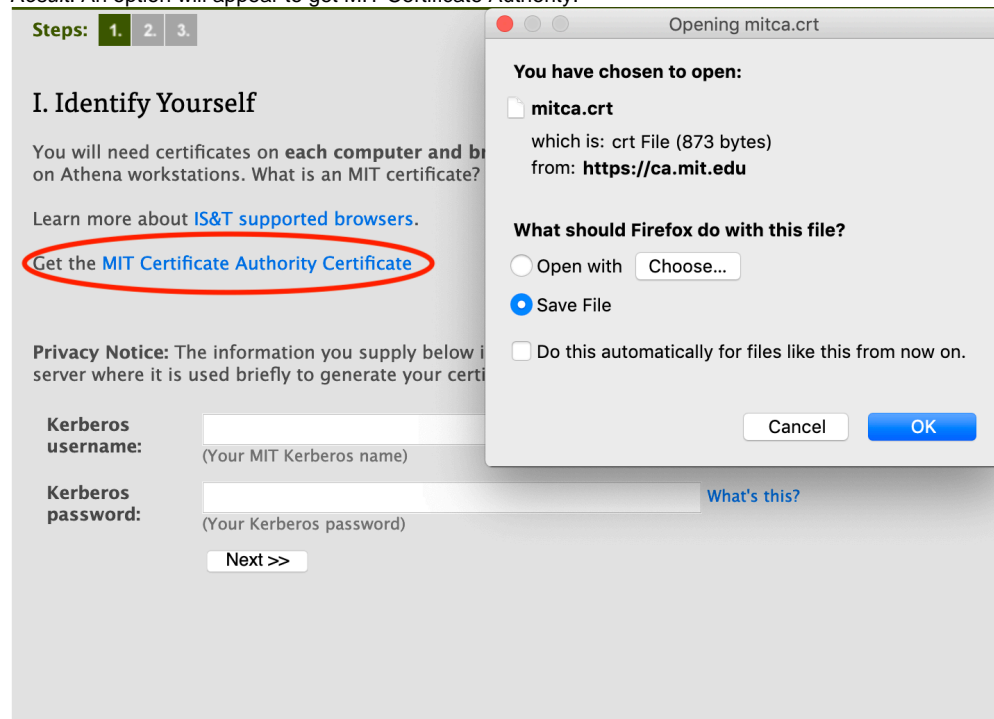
Result: An option will appear to get MIT Certificate Authority.

Steps: 1. 2. 3.

I. Identify Yourself

You will need certificates on each computer and br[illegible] on Athena workstations. What is an MIT certificate?

Learn more about IS&T supported browsers.

Get the MIT Certificate Authority Certificate

Privacy Notice: The information you supply below i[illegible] server where it is used briefly to generate your certi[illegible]

Kerberos username:
(Your MIT Kerberos name)

Kerberos password:
What's this?
(Your Kerberos password)

Next >>

Opening mitca.crt

You have chosen to open:

mitca.crt
which is: crt File (873 bytes)
from: https://ca.mit.edu

What should Firefox do with this file?

Open with Choose...

Save File

Do this automatically for files like this from now on.

Cancel OK